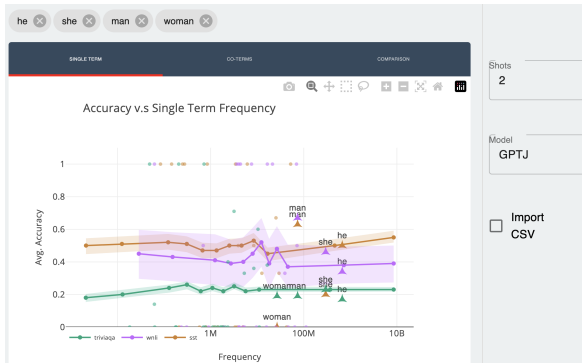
he ⊗ she ⊗ man ⊗ woman ⊗

SINGLE TERM
CO-TERMS
COMPARISON

Accuracy v.s Single Term Frequency

Avg. Accuracy

1
0.8
0.6
0.4
0.2
0

man
man
he
she
he
womanman
she
she
he
woman

1M
100M
10B

triviaqa
wnli
sst

Frequency

Shots
2

Model
GPTJ

Import CSV